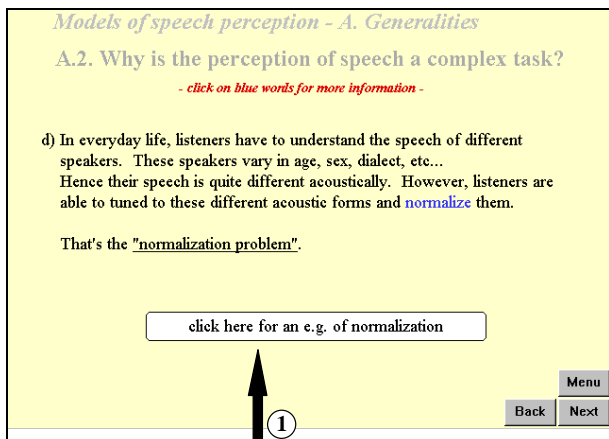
Models of speech perception - A. Generalities

A.2. Why is the perception of speech a complex task?

- click on blue words for more information -

d) In everyday life, listeners have to understand the speech of different speakers. These speakers vary in age, sex, dialect, etc... Hence their speech is quite different acoustically. However, listeners are able to tuned to these different acoustic forms and normalize them.

That's the "normalization problem".

click here for an e.g. of normalization

Menu

Back

Next

1